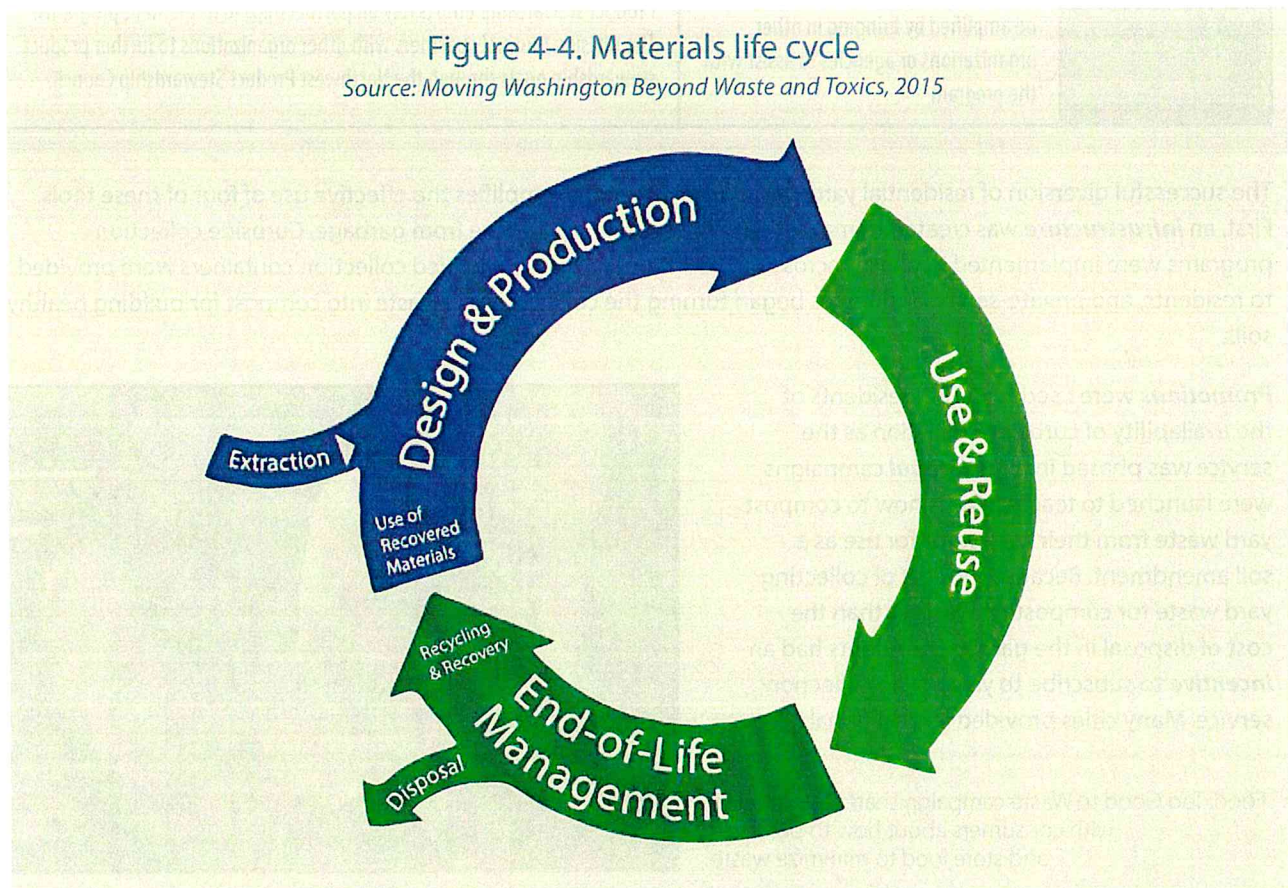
Figure 4-4. Materials life cycle
Source: Moving Washington Beyond Waste and Toxics, 2015

Design & Production

Extraction

Use of Recovered Materials

Use & Reuse

Recycling & Recovery

End-of-Life Management

Disposal